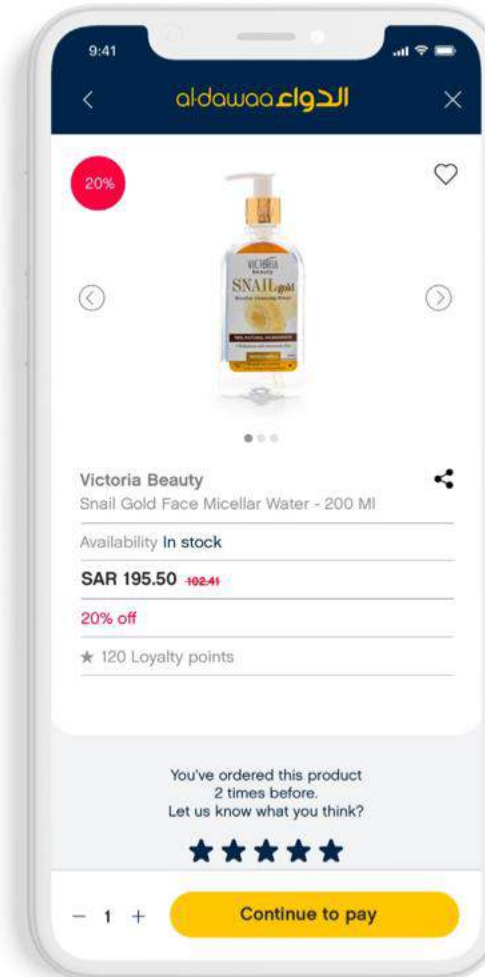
9:41

al-dawaa الدواء

20%

VICTORIA Beauty
SNAIL gold
Micellar Cleansing Water
RELAXING FRAGRANCE

Victoria Beauty
Snail Gold Face Micellar Water - 200 Ml

Availability In stock

SAR 195.50 102.41

20% off

★ 120 Loyalty points

You've ordered this product 2 times before. Let us know what you think?

★★★★★

− 1 +

Continue to pay